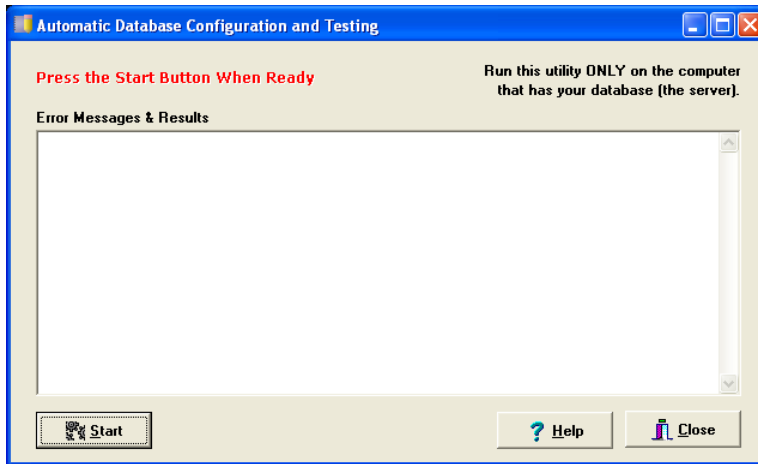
Automatic Database Configuration and Testing

Press the Start Button When Ready

Run this utility ONLY on the computer that has your database (the server).

Error Messages & Results

Start

Help

Close